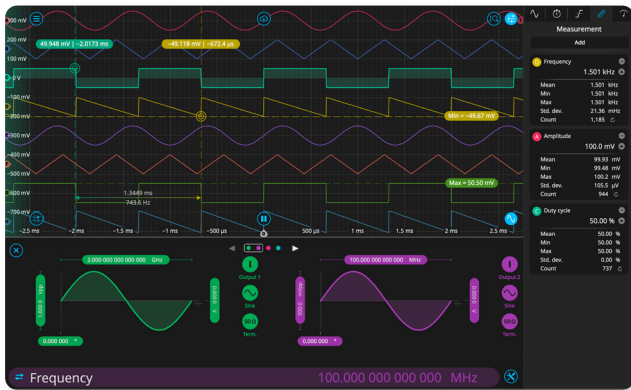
300 mV
200 mV
100 mV
0 V
−100 mV
−200 mV
−300 mV
−400 mV
−500 mV
−600 mV
−700 mV

49.948 mV | -2.0173 ms
-49.118 mV | -672.4 µs
Min = -49.67 mV
Max = 50.50 mV
1.3449 ms
743.6 Hz

-2.5 ms
-2 ms
-1.5 ms
-1 ms
-500 µs
500 µs
1 ms
1.5 ms
2 ms
2.5 ms

Measurement
Add

Frequency
1.501 kHz
| Mean | 1.501 | kHz |
|---|---|---|
| Min | 1.501 | kHz |
| Max | 1.501 | kHz |
| Std. dev. | 21.36 | mHz |
| Count | 1,185 | |

Amplitude
100.0 mV
| Mean | 99.93 | mV |
|---|---|---|
| Min | 99.48 | mV |
| Max | 100.2 | mV |
| Std. dev. | 105.5 | µV |
| Count | 944 | |

Duty cycle
50.00 %
| Mean | 50.00 | % |
|---|---|---|
| Min | 50.00 | % |
| Max | 50.00 | % |
| Std. dev. | 0.00 | % |
| Count | 737 | |

2.000 000 000 000 000 GHz
1.000 0 Vpp
0.000 000 °
0.000 0 V
Output 1
Sine
50 Ω
Term.

100.000 000 000 000 MHz
500.0 mVpp
0.000 000 °
0.000 0 V
Output 2
Sine
50 Ω
Term.

Frequency
100.000 000 000 000 MHz